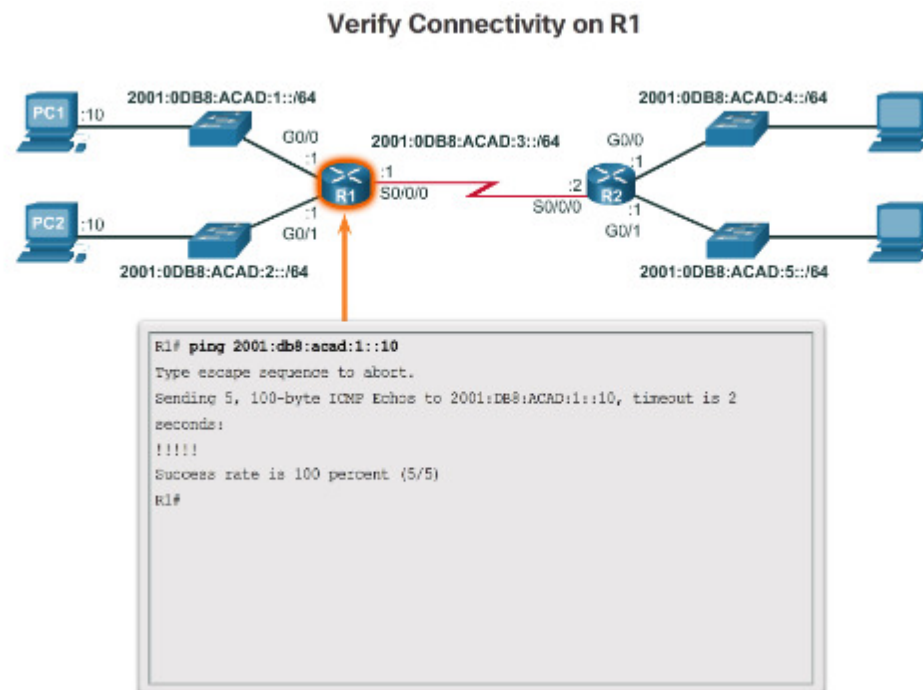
Verify Connectivity on R1

PC1 :10
2001:0DB8:ACAD:1::/64
G0/0
:1
PC2 :10
:1
G0/1
2001:0DB8:ACAD:2::/64
R1
:1
S0/0/0
2001:0DB8:ACAD:3::/64
:2
S0/0/0
R2
G0/0
:1
:1
G0/1
2001:0DB8:ACAD:4::/64
2001:0DB8:ACAD:5::/64

R1# **ping 2001:db8:acad:1::10**
Type escape sequence to abort.
Sending 5, 100-byte ICMP Echos to 2001:DB8:ACAD:1::10, timeout is 2 seconds:
!!!!!
Success rate is 100 percent (5/5)
R1#